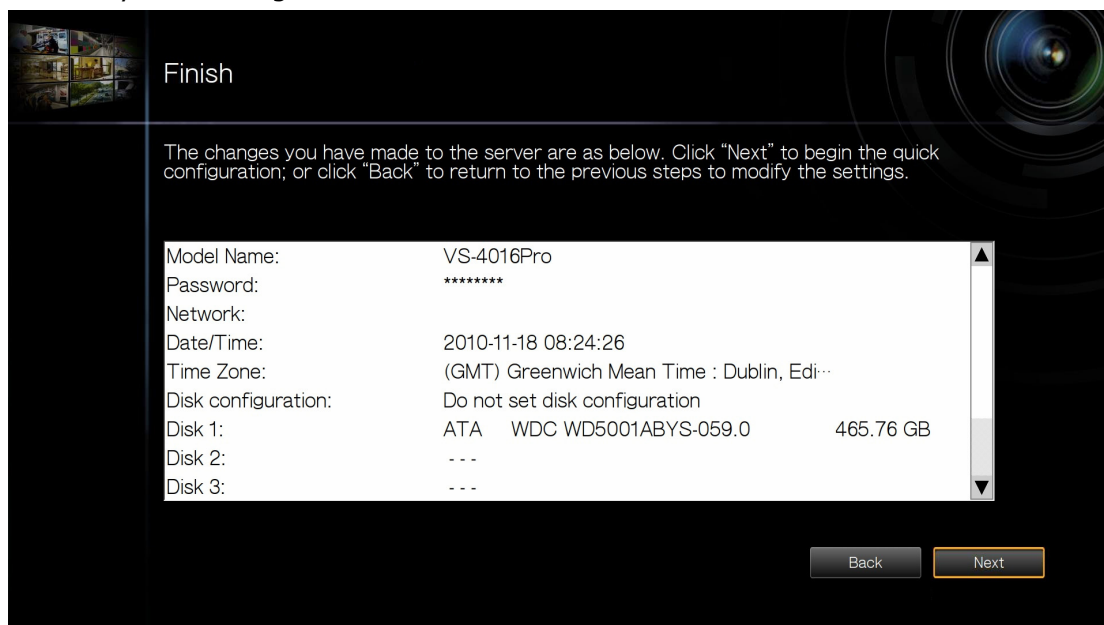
Finish

The changes you have made to the server are as below. Click "Next" to begin the quick configuration; or click "Back" to return to the previous steps to modify the settings.

| | |
|---|---|
| Model Name: | VS-4016Pro |
| Password: | ******** |
| Network: | |
| Date/Time: | 2010-11-18 08:24:26 |
| Time Zone: | (GMT) Greenwich Mean Time : Dublin, Edi··· |
| Disk configuration: | Do not set disk configuration |
| Disk 1: | ATA WDC WD5001ABYS-059.0 465.76 GB |
| Disk 2: | - - - |
| Disk 3: | - - - |

Back
Next